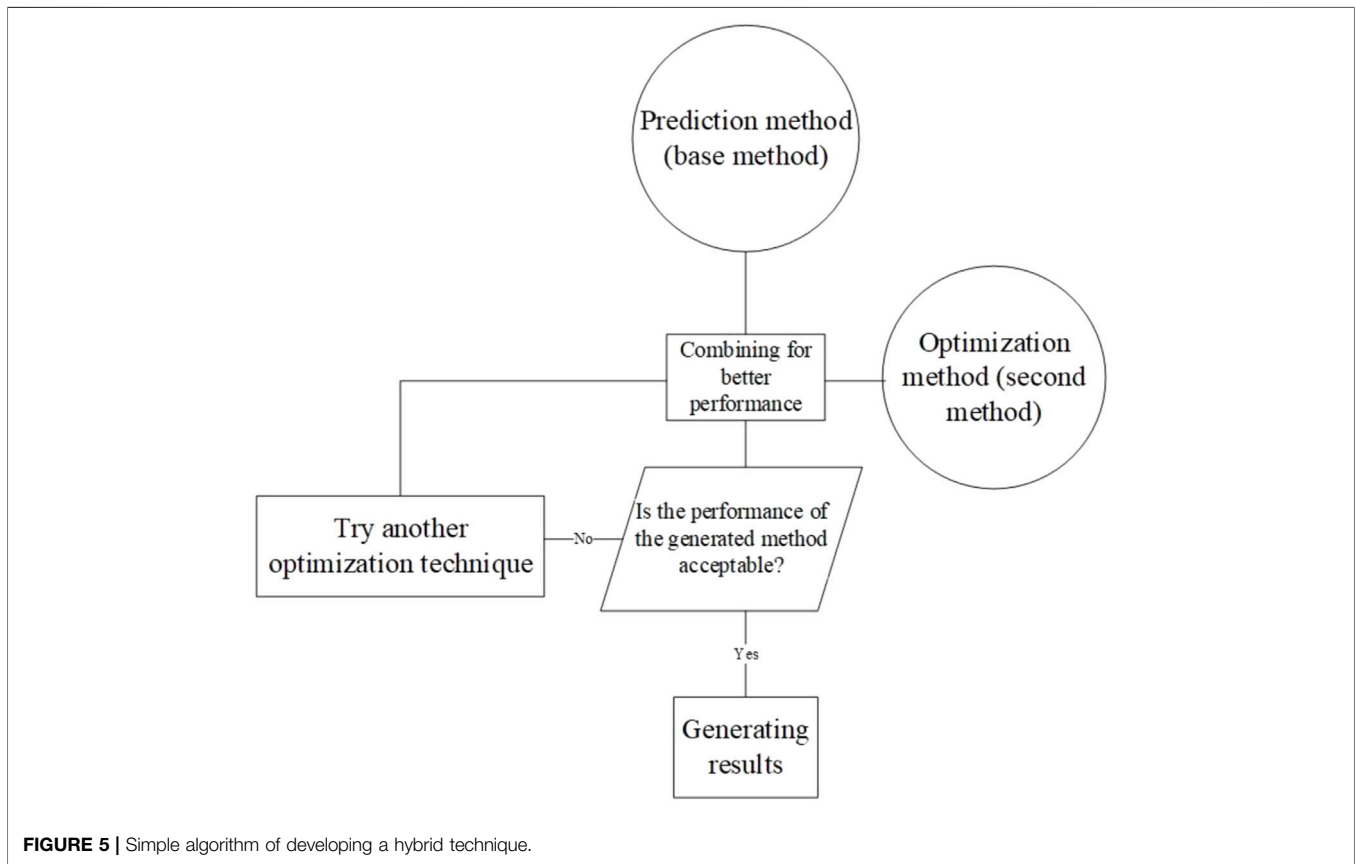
Prediction method (base method)

Combining for better performance

Optimization method (second method)

Try another optimization technique

No

Is the performance of the generated method acceptable?

Yes

Generating results

**FIGURE 5 |** Simple algorithm of developing a hybrid technique.